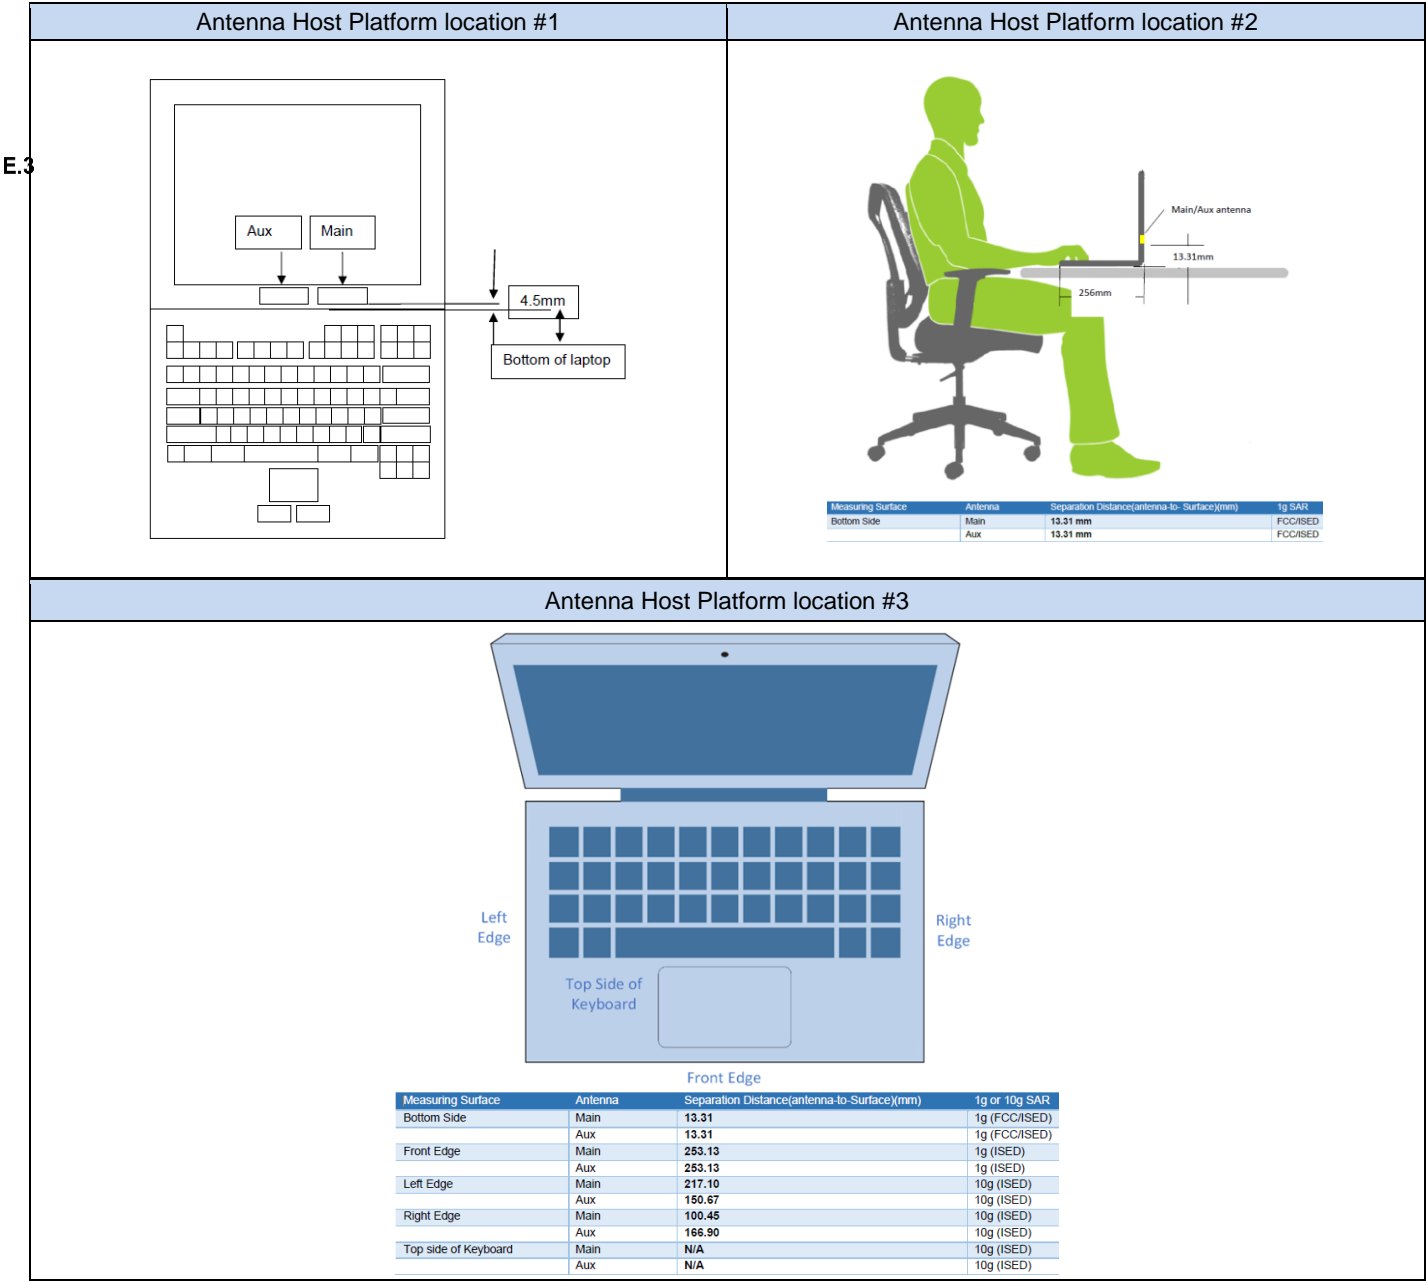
E.3

| Antenna Host Platform location #1 | Antenna Host Platform location #2 |
|---|---|

Aux
Main
4.5mm
Bottom of laptop

Main/Aux antenna
13.31mm
256mm

| Measuring Surface | Antenna | Separation Distance(antenna-to- Surface)(mm) | 1g SAR |
|---|---|---|---|
| Bottom Side | Main | 13.31 mm | FCC/ISED |
| | Aux | 13.31 mm | FCC/ISED |

Antenna Host Platform location #3

Left Edge
Right Edge
Top Side of Keyboard
Front Edge

| Measuring Surface | Antenna | Separation Distance(antenna-to-Surface)(mm) | 1g or 10g SAR |
|---|---|---|---|
| Bottom Side | Main | 13.31 | 1g (FCC/ISED) |
| | Aux | 13.31 | 1g (FCC/ISED) |
| Front Edge | Main | 253.13 | 1g (ISED) |
| | Aux | 253.13 | 1g (ISED) |
| Left Edge | Main | 217.10 | 10g (ISED) |
| | Aux | 150.67 | 10g (ISED) |
| Right Edge | Main | 100.45 | 10g (ISED) |
| | Aux | 166.90 | 10g (ISED) |
| Top side of Keyboard | Main | N/A | 10g (ISED) |
| | Aux | N/A | 10g (ISED) |